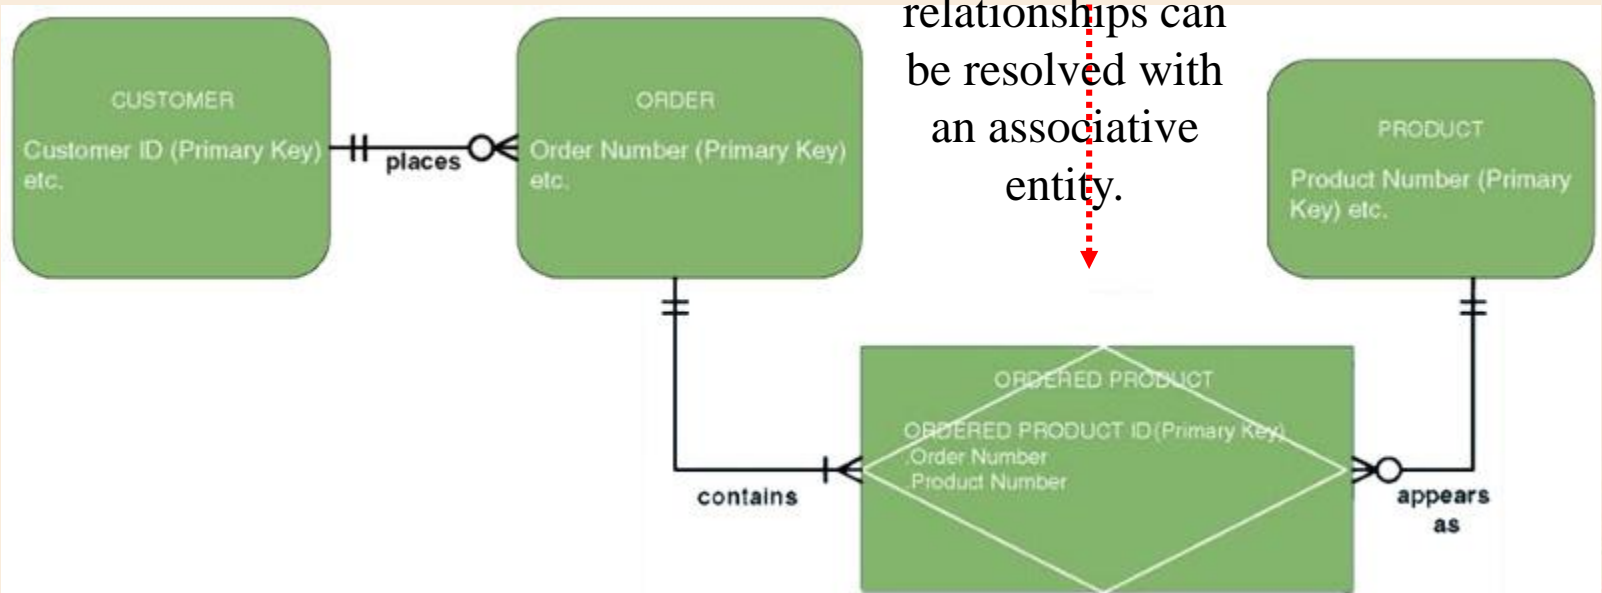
relationships can be resolved with an associative entity.

CUSTOMER

Customer ID (Primary Key) etc.

places

ORDER

Order Number (Primary Key) etc.

PRODUCT

Product Number (Primary Key) etc.

ORDERED PRODUCT

ORDERED PRODUCT ID(Primary Key)
.Order Number
.Product Number

contains

appears as